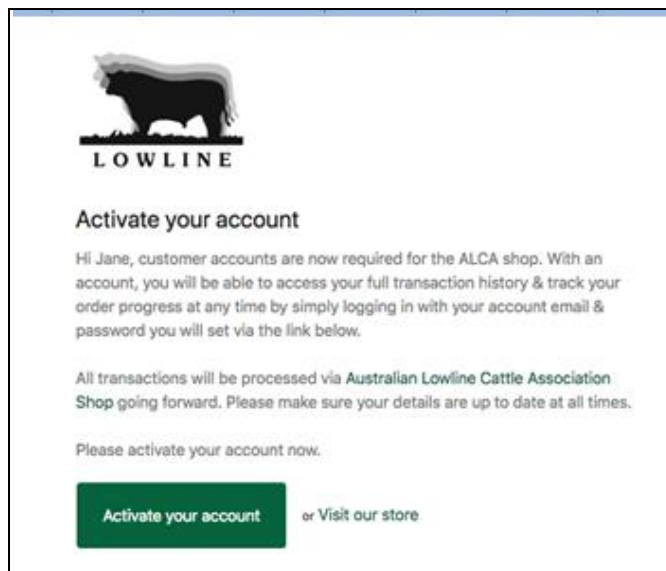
LOWLINE

Activate your account

Hi Jane, customer accounts are now required for the ALCA shop. With an account, you will be able to access your full transaction history & track your order progress at any time by simply logging in with your account email & password you will set via the link below.

All transactions will be processed via Australian Lowline Cattle Association Shop going forward. Please make sure your details are up to date at all times.

Please activate your account now.

Activate your account

or Visit our store